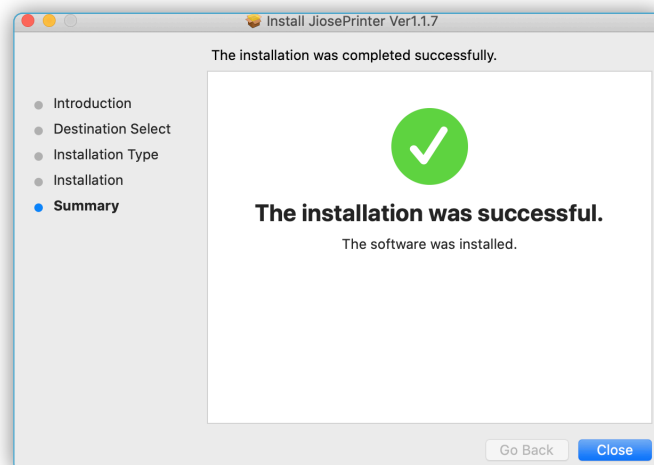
Install JiosePrinter Ver1.1.7

The installation was completed successfully.

Introduction
Destination Select
Installation Type
Installation
Summary

The installation was successful.

The software was installed.

Go Back
Close